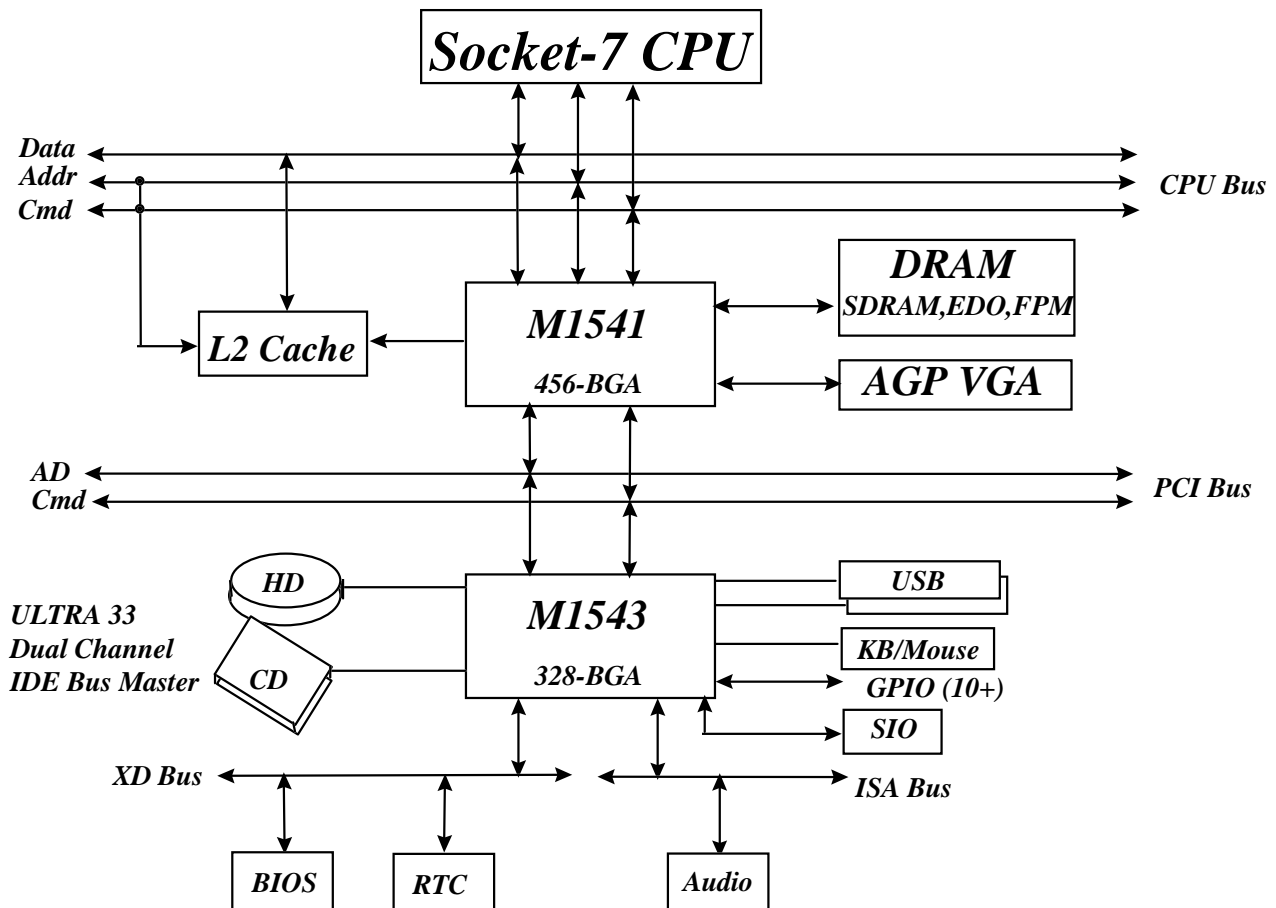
Socket-7 CPU

Data
Addr
Cmd

CPU Bus

DRAM
SDRAM,EDO,FPM

L2 Cache

M1541
456-BGA

AGP VGA

AD
Cmd

PCI Bus

HD

ULTRA 33
Dual Channel
IDE Bus Master

CD

M1543
328-BGA

USB

KB/Mouse

GPIO (10+)

SIO

XD Bus

ISA Bus

BIOS

RTC

Audio